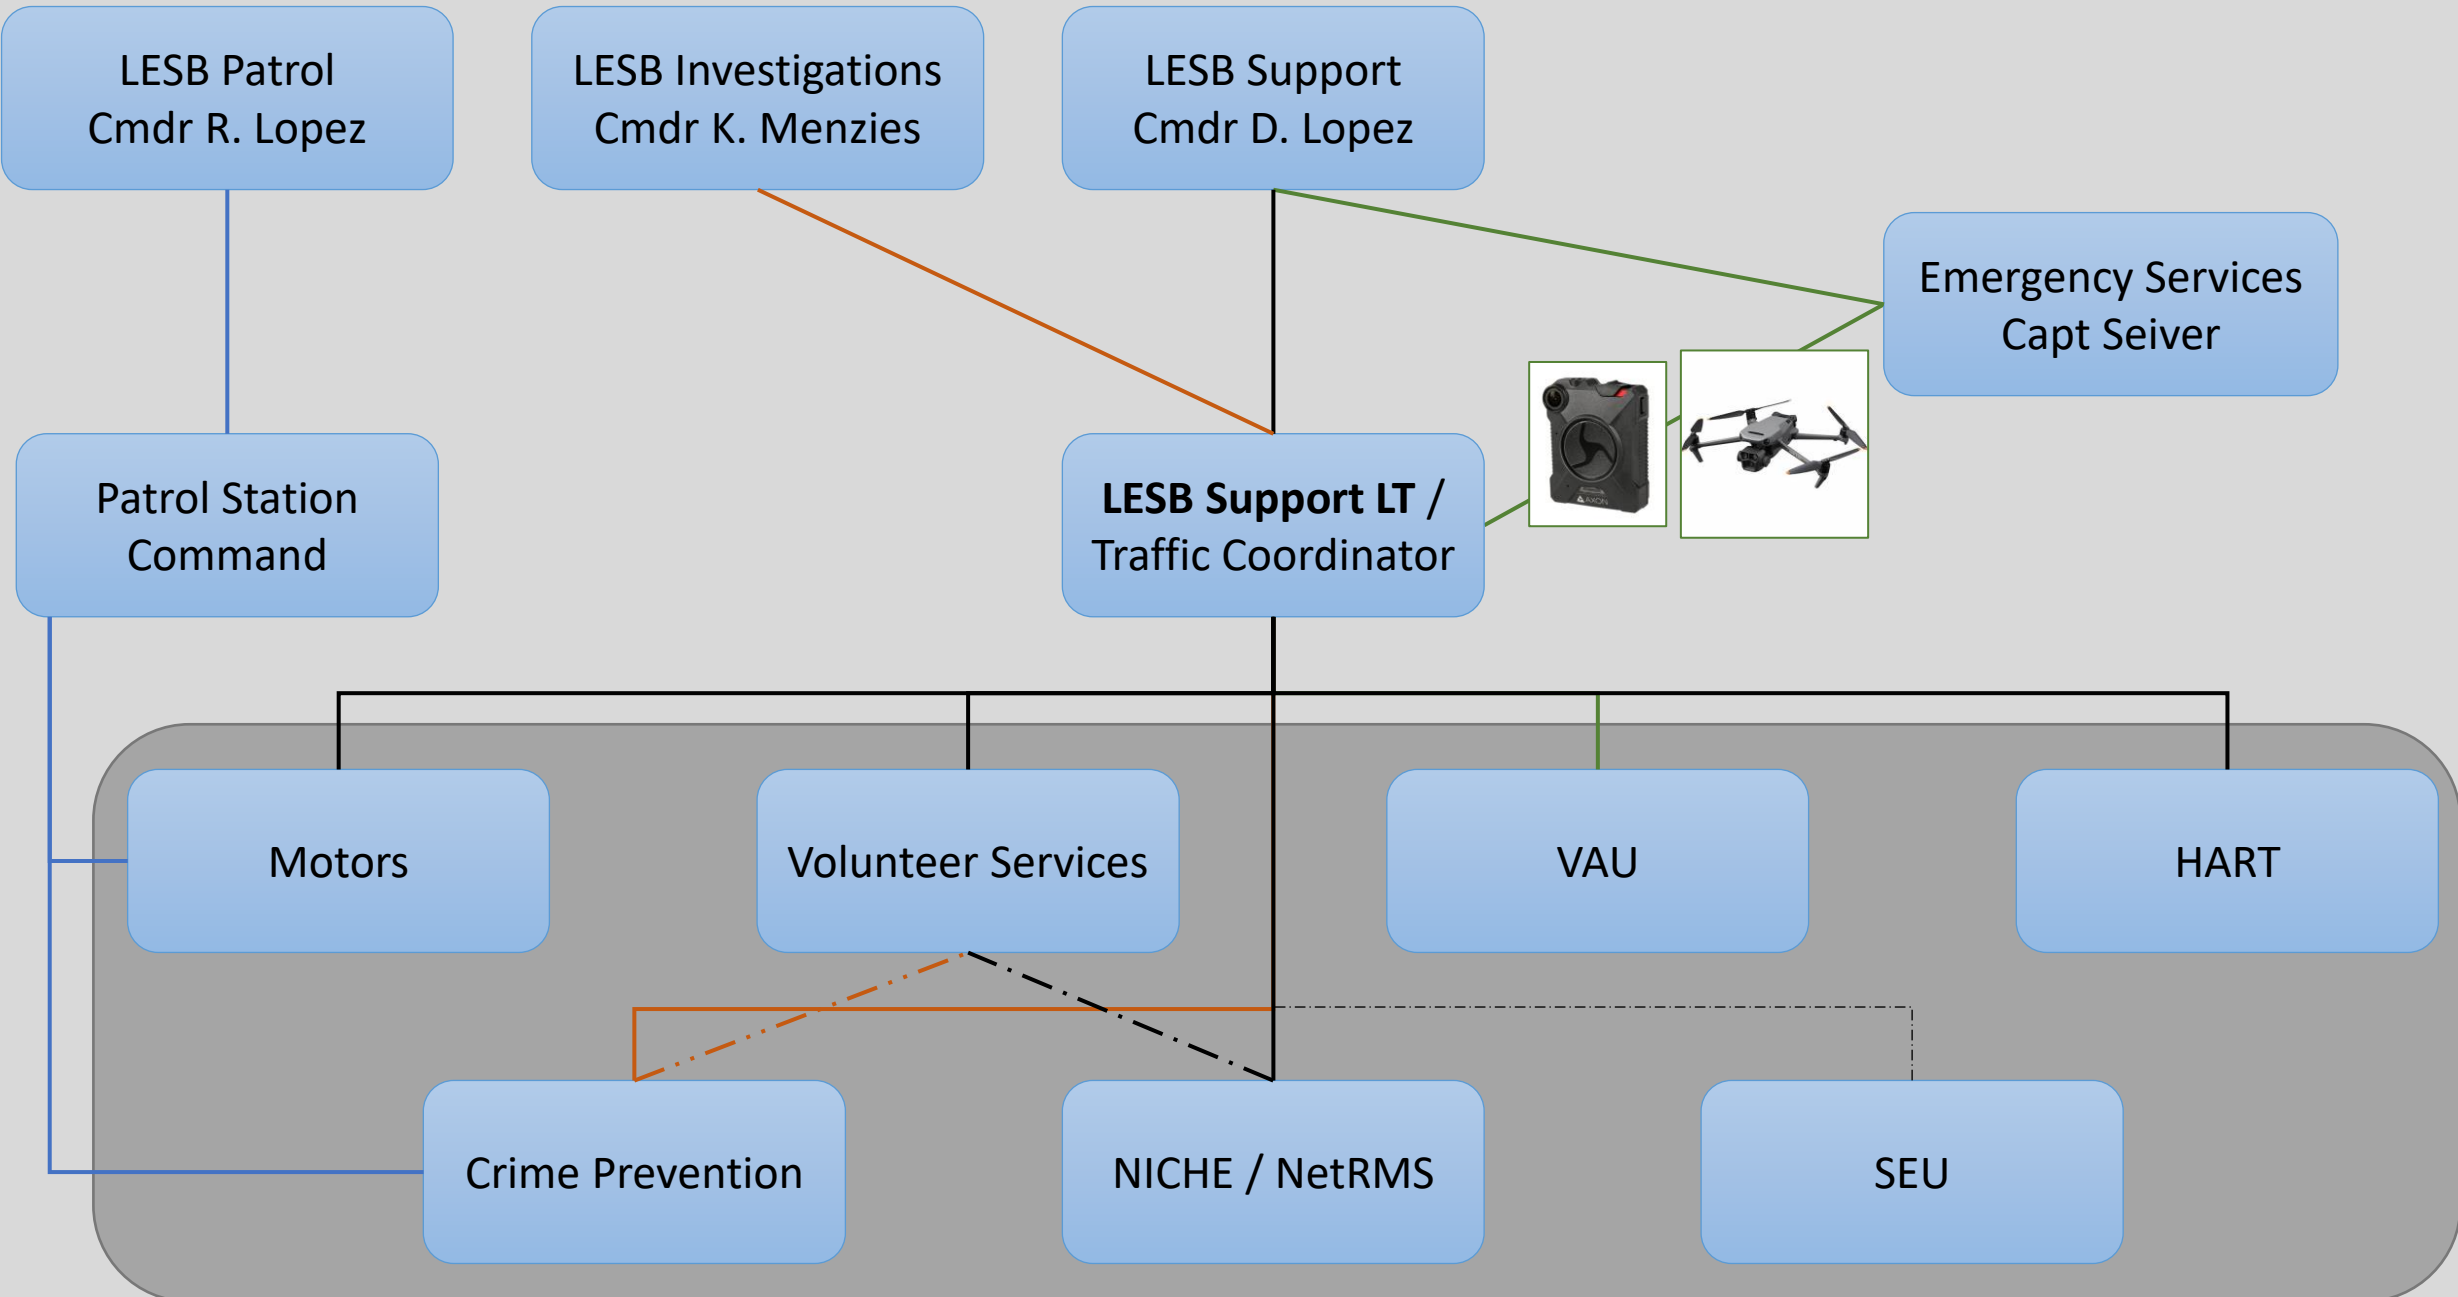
LESB Patrol
Cmdr R. Lopez

LESB Investigations
Cmdr K. Menzies

LESB Support
Cmdr D. Lopez

Emergency Services
Capt Seiver

Patrol Station
Command

**LESB Support LT /**
Traffic Coordinator

AXON

Motors

Volunteer Services

VAU

HART

Crime Prevention

NICHE / NetRMS

SEU